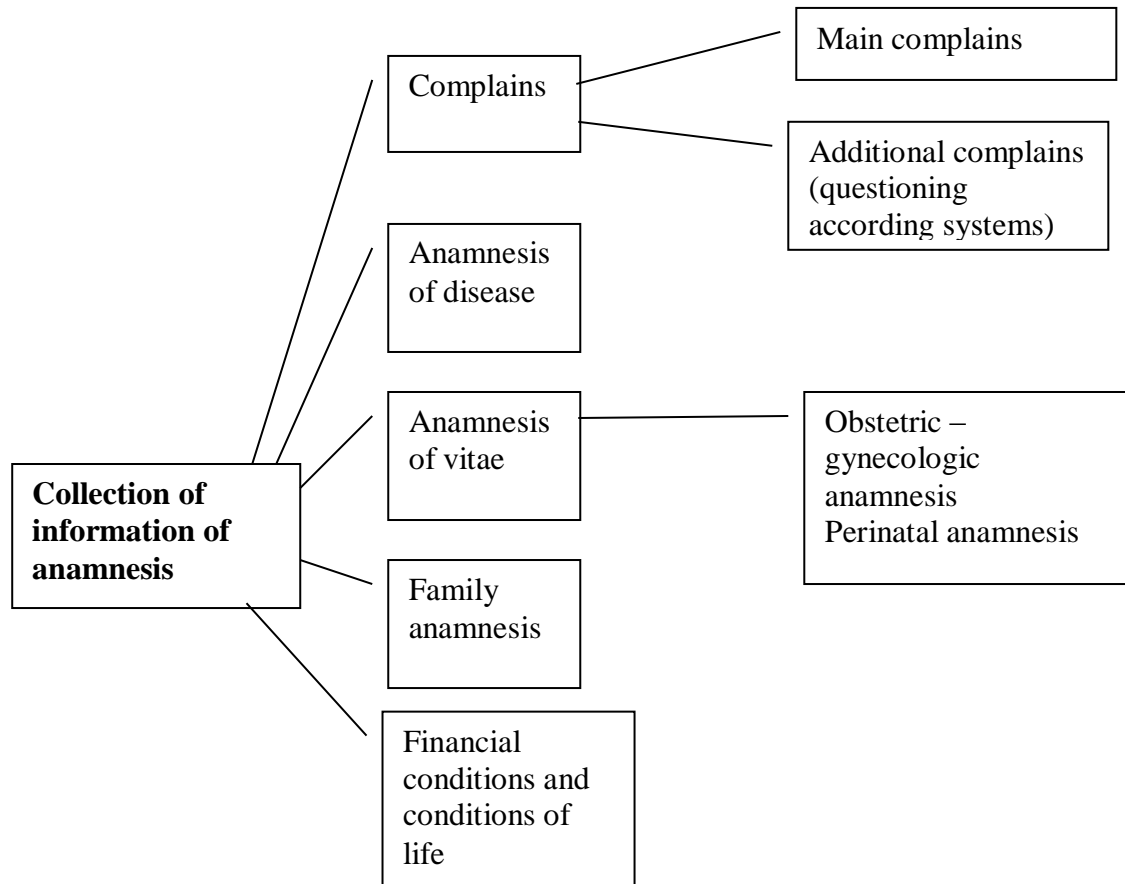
Collection of information of anamnesis

Complains

Main complains

Additional complains (questioning according systems)

Anamnesis of disease

Anamnesis of vitae

Obstetric – gynecologic anamnesis
Perinatal anamnesis

Family anamnesis

Financial conditions and conditions of life